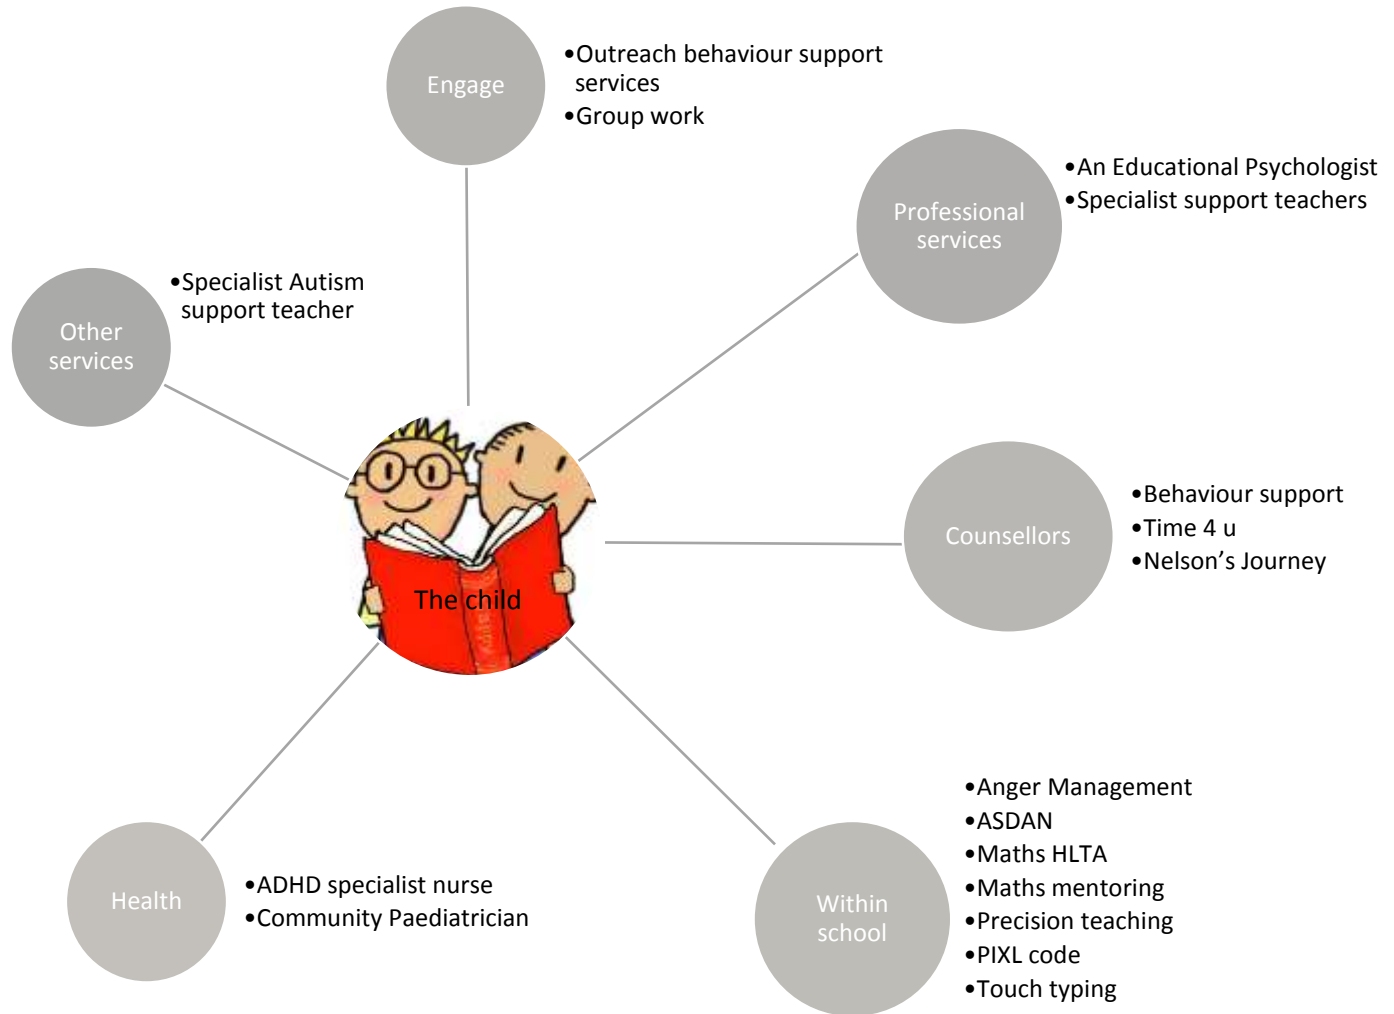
Engage

•Outreach behaviour support services
•Group work

Professional services

•An Educational Psychologist
•Specialist support teachers

Other services

•Specialist Autism support teacher

The child

Counsellors

•Behaviour support
•Time 4 u
•Nelson's Journey

Health

•ADHD specialist nurse
•Community Paediatrician

Within school

•Anger Management
•ASDAN
•Maths HLTA
•Maths mentoring
•Precision teaching
•PIXL code
•Touch typing